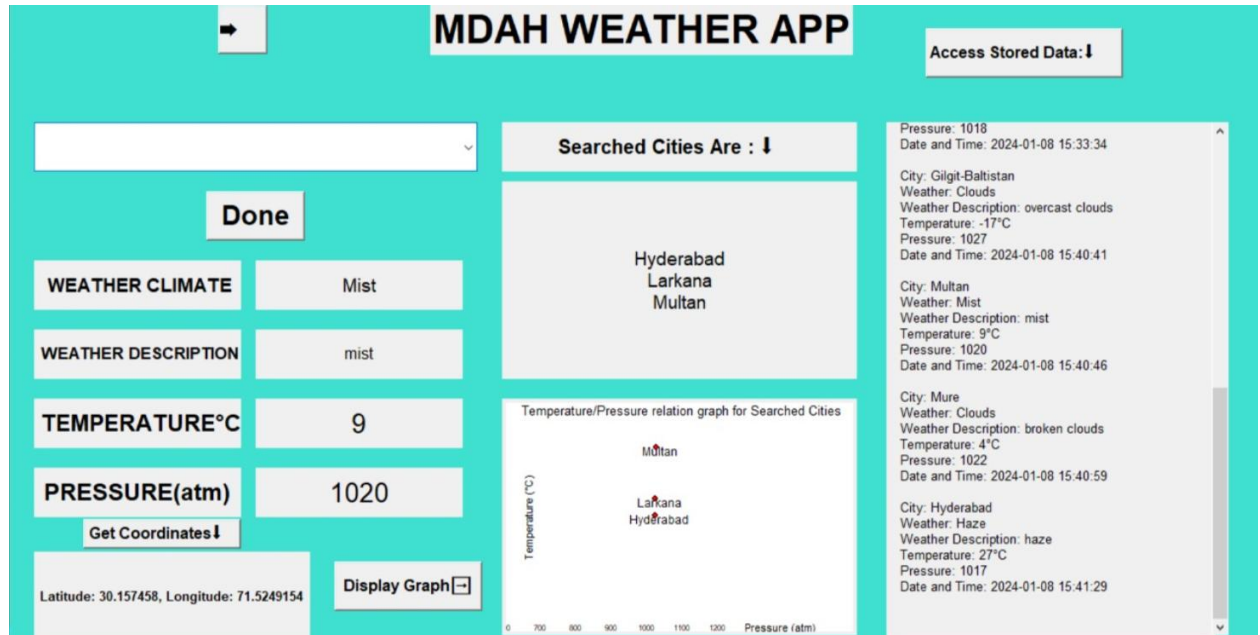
➡

MDAH WEATHER APP

Access Stored Data:⬇

Done

WEATHER CLIMATE
Mist

WEATHER DESCRIPTION
mist

TEMPERATURE°C
9

PRESSURE(atm)
1020

Get Coordinates⬇

Latitude: 30.157458, Longitude: 71.5249154

Display Graph→

Searched Cities Are : ⬇

Hyderabad
Larkana
Multan

Temperature/Pressure relation graph for Searched Cities

Multan
Larkana
Hyderabad

Temperature (°C)

0 700 800 900 1000 1100 1200 Pressure (atm)

Pressure: 1018
Date and Time: 2024-01-08 15:33:34

City: Gilgit-Baltistan
Weather: Clouds
Weather Description: overcast clouds
Temperature: -17°C
Pressure: 1027
Date and Time: 2024-01-08 15:40:41

City: Multan
Weather: Mist
Weather Description: mist
Temperature: 9°C
Pressure: 1020
Date and Time: 2024-01-08 15:40:46

City: Mure
Weather: Clouds
Weather Description: broken clouds
Temperature: 4°C
Pressure: 1022
Date and Time: 2024-01-08 15:40:59

City: Hyderabad
Weather: Haze
Weather Description: haze
Temperature: 27°C
Pressure: 1017
Date and Time: 2024-01-08 15:41:29